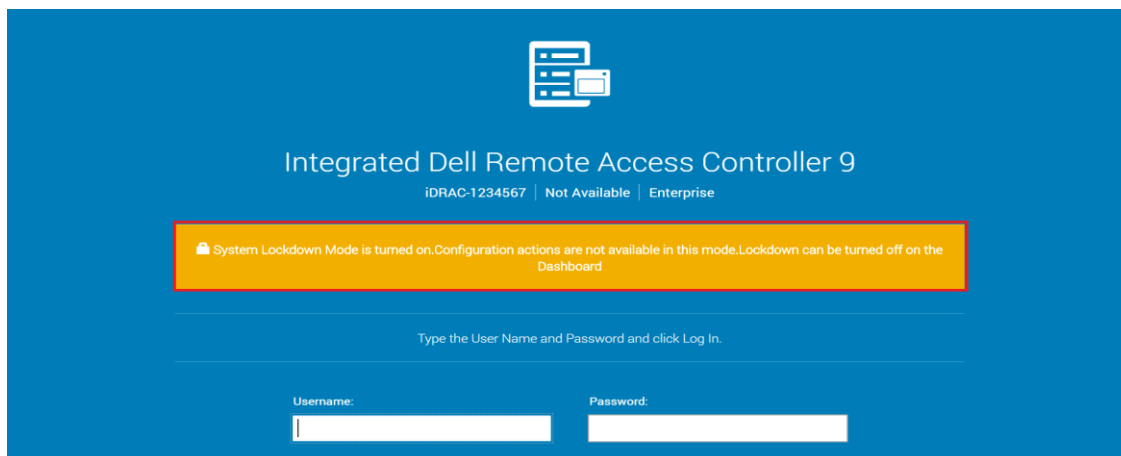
Integrated Dell Remote Access Controller 9

iDRAC-1234567 | Not Available | Enterprise

System Lockdown Mode is turned on.Configuration actions are not available in this mode.Lockdown can be turned off on the Dashboard

Type the User Name and Password and click Log In.

Username:

Password: